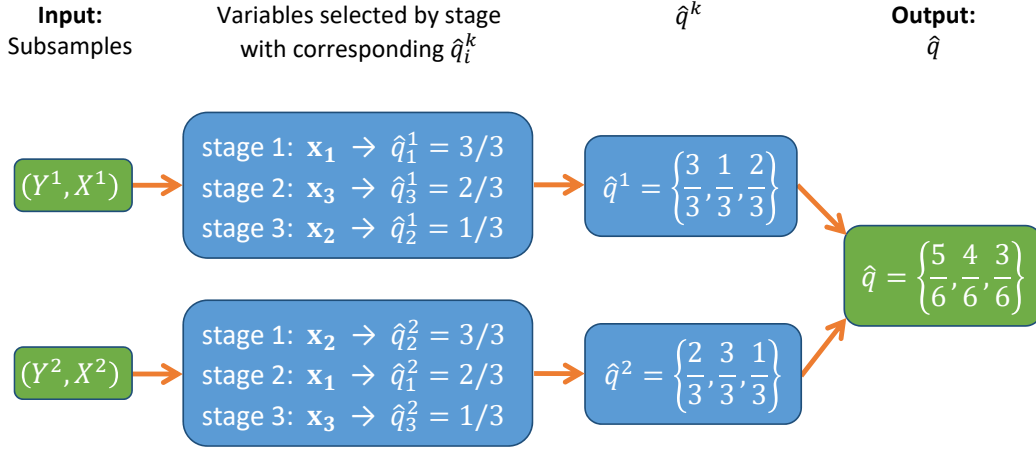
**Input:**
Subsamples

Variables selected by stage with corresponding $\hat{q}_i^k$

$\hat{q}^k$

**Output:**
$\hat{q}$

$(Y^1, X^1)$

stage 1: $\mathbf{x_1} \rightarrow \hat{q}_1^1 = 3/3$
stage 2: $\mathbf{x_3} \rightarrow \hat{q}_3^1 = 2/3$
stage 3: $\mathbf{x_2} \rightarrow \hat{q}_2^1 = 1/3$

$\hat{q}^1 = \left\{\frac{3}{3}, \frac{1}{3}, \frac{2}{3}\right\}$

$\hat{q} = \left\{\frac{5}{6}, \frac{4}{6}, \frac{3}{6}\right\}$

$(Y^2, X^2)$

stage 1: $\mathbf{x_2} \rightarrow \hat{q}_2^2 = 3/3$
stage 2: $\mathbf{x_1} \rightarrow \hat{q}_1^2 = 2/3$
stage 3: $\mathbf{x_3} \rightarrow \hat{q}_3^2 = 1/3$

$\hat{q}^2 = \left\{\frac{2}{3}, \frac{3}{3}, \frac{1}{3}\right\}$